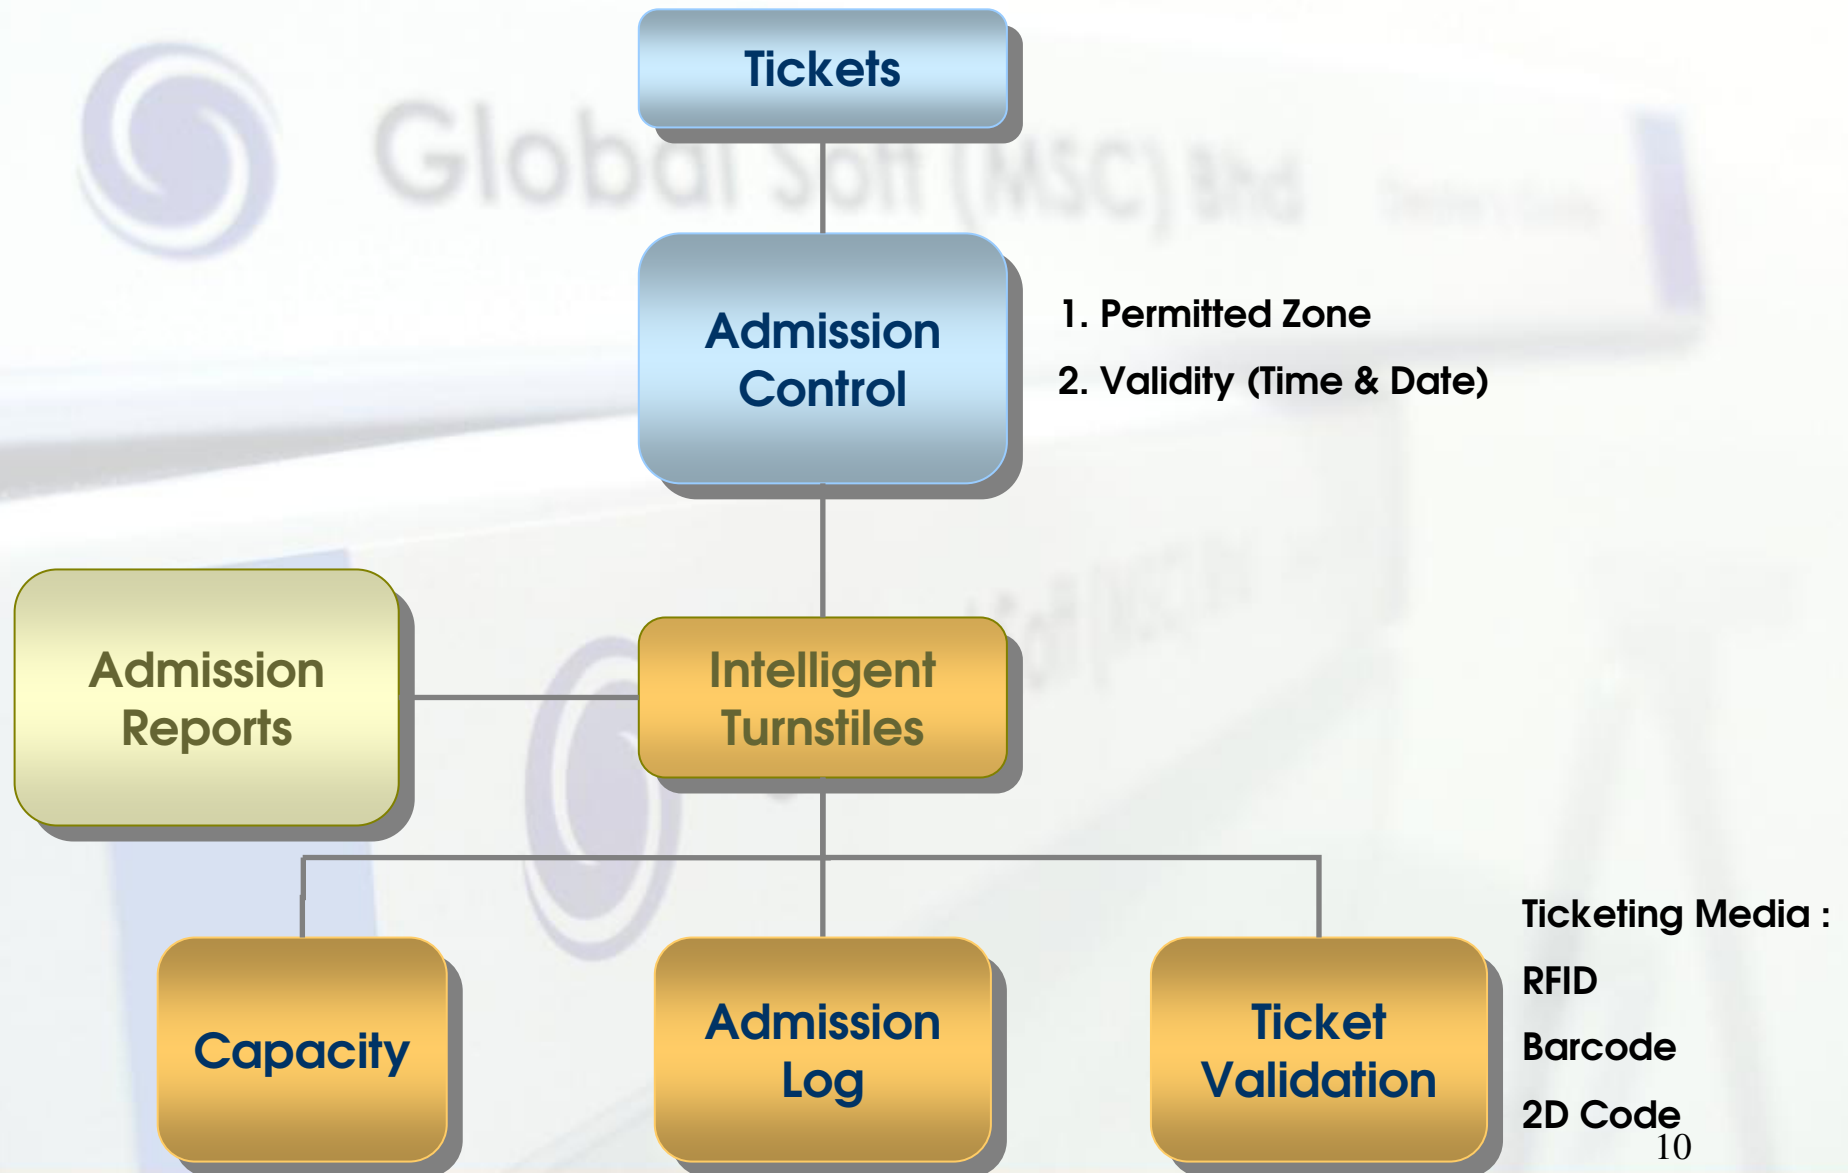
Tickets

Admission Control

1. Permitted Zone

2. Validity (Time & Date)

Admission Reports

Intelligent Turnstiles

Capacity

Admission Log

Ticket Validation

Ticketing Media :

RFID

Barcode

2D Code

10

Global Soft (MSC) Bhd